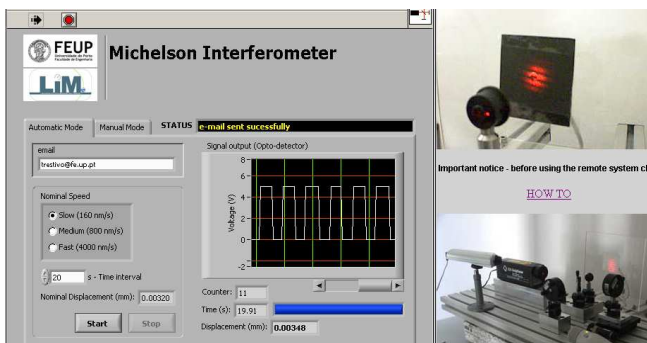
FEUP

LiM

Michelson Interferometer

Automatic Mode

Manual Mode

STATUS

e-mail sent sucessfully

email

trestivo@fe.up.pt

Nominal Speed

Slow (160 nm/s)

Medium (800 nm/s)

Fast (4000 nm/s)

20 s - Time interval

Nominal Displacement (mm): 0.00320

Start

Stop

Signal output (Opto-detector)

8
6
4
2
0
-2

Voltage (V)

Counter: 11

Time (s): 19.91

Displacement (mm): 0.00348

Important notice - before using the remote system cl

HOW TO